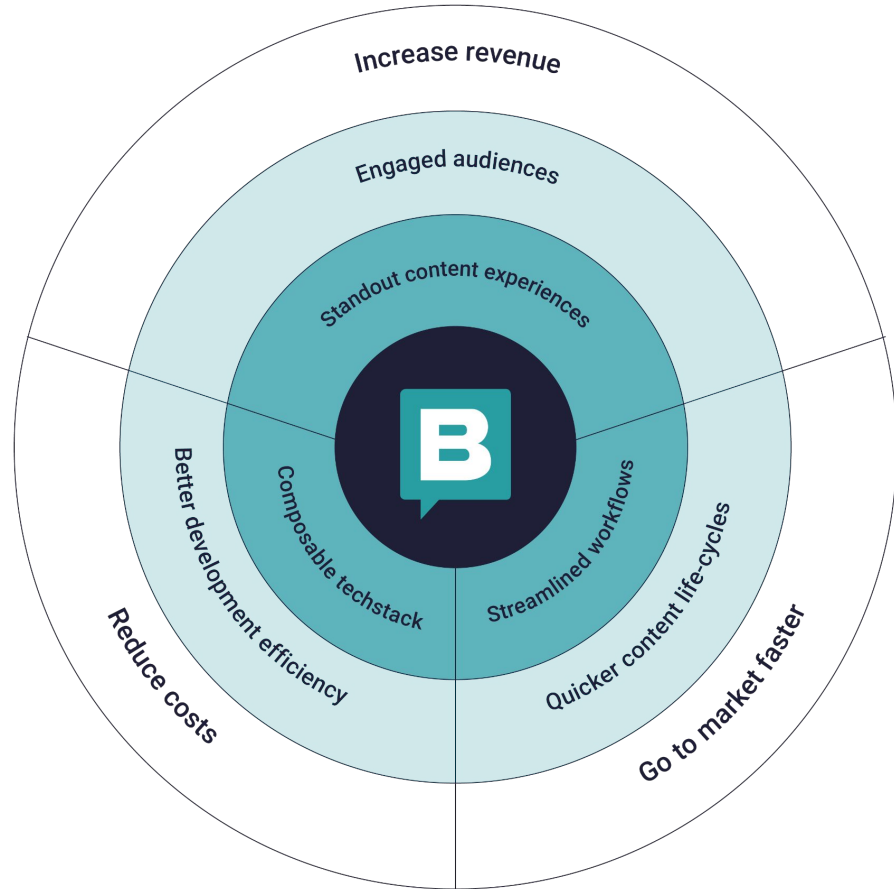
Increase revenue

Engaged audiences

Standout content experiences

B

Composable techstack

Streamlined workflows

Better development efficiency

Quicker content life-cycles

Reduce costs

Go to market faster